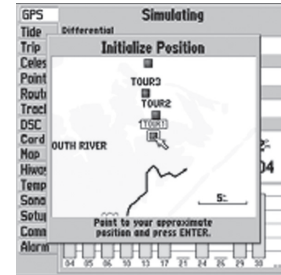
GPS
Simulating
Tide
Differential
Trip
Initialize Position
Celes
Point
TOUR3
Rout
TOUR2
Track
TOUR1
DSC
Card
OUTH RIVER
Map
Hiwa
04
Temp
Sono
5
Setup
Point to your approximate position and press ENTER.
Comm
Alarm
04 05 06 10 13 17 21 24 25 29 30